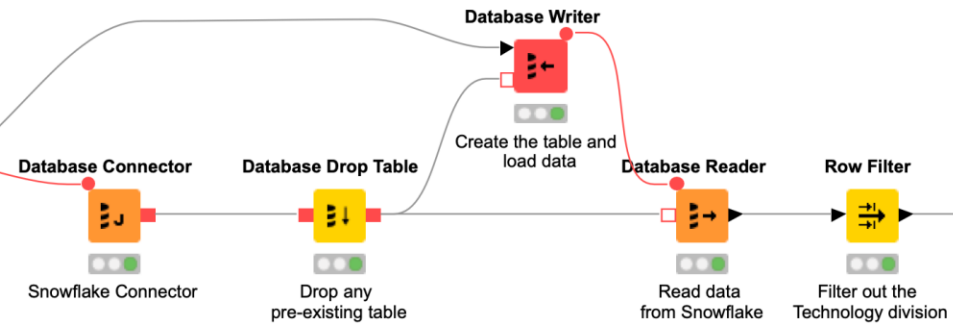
Database Writer

Create the table and load data

Database Connector

Snowflake Connector

Database Drop Table

Drop any pre-existing table

Database Reader

Read data from Snowflake

Row Filter

Filter out the Technology division